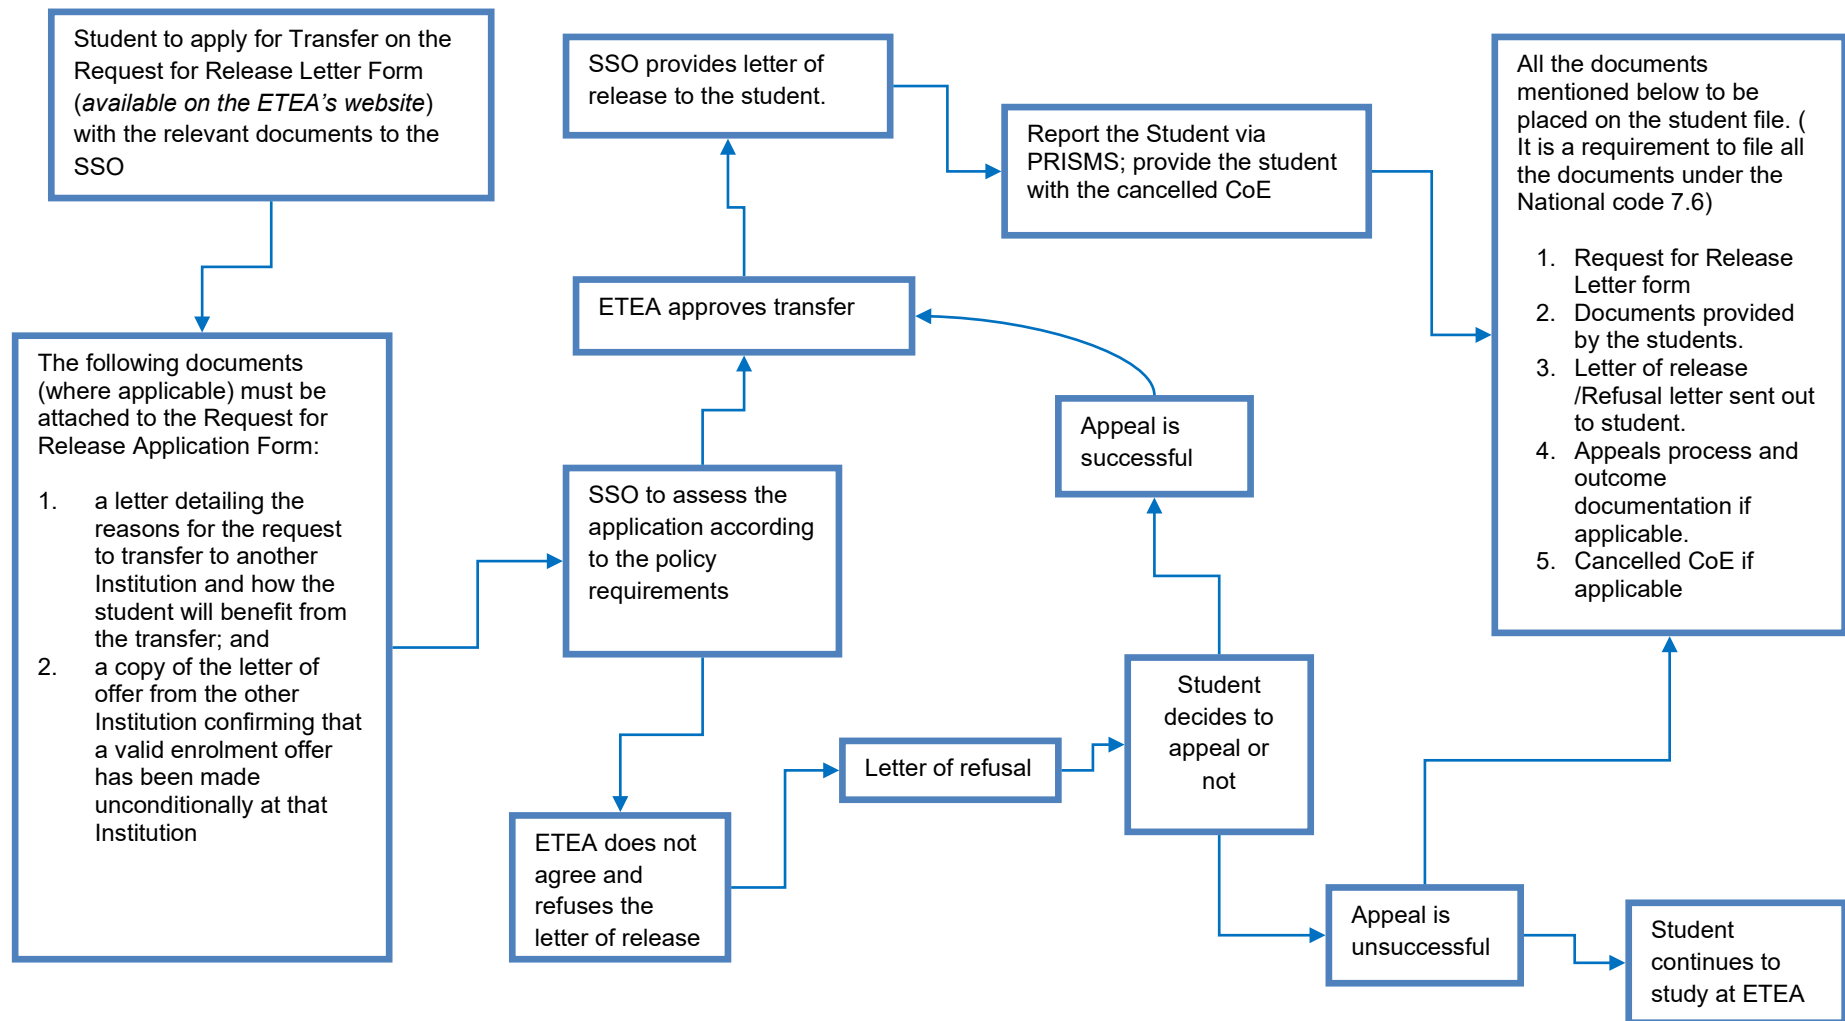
Student to apply for Transfer on the Request for Release Letter Form (*available on the ETEA's website*) with the relevant documents to the SSO

The following documents (where applicable) must be attached to the Request for Release Application Form:

1. a letter detailing the reasons for the request to transfer to another Institution and how the student will benefit from the transfer; and
2. a copy of the letter of offer from the other Institution confirming that a valid enrolment offer has been made unconditionally at that Institution

SSO provides letter of release to the student.

ETEA approves transfer

SSO to assess the application according to the policy requirements

ETEA does not agree and refuses the letter of release

Letter of refusal

Report the Student via PRISMS; provide the student with the cancelled CoE

Appeal is successful

Student decides to appeal or not

Appeal is unsuccessful

Student continues to study at ETEA

All the documents mentioned below to be placed on the student file. ( It is a requirement to file all the documents under the National code 7.6)

1. Request for Release Letter form
2. Documents provided by the students.
3. Letter of release /Refusal letter sent out to student.
4. Appeals process and outcome documentation if applicable.
5. Cancelled CoE if applicable